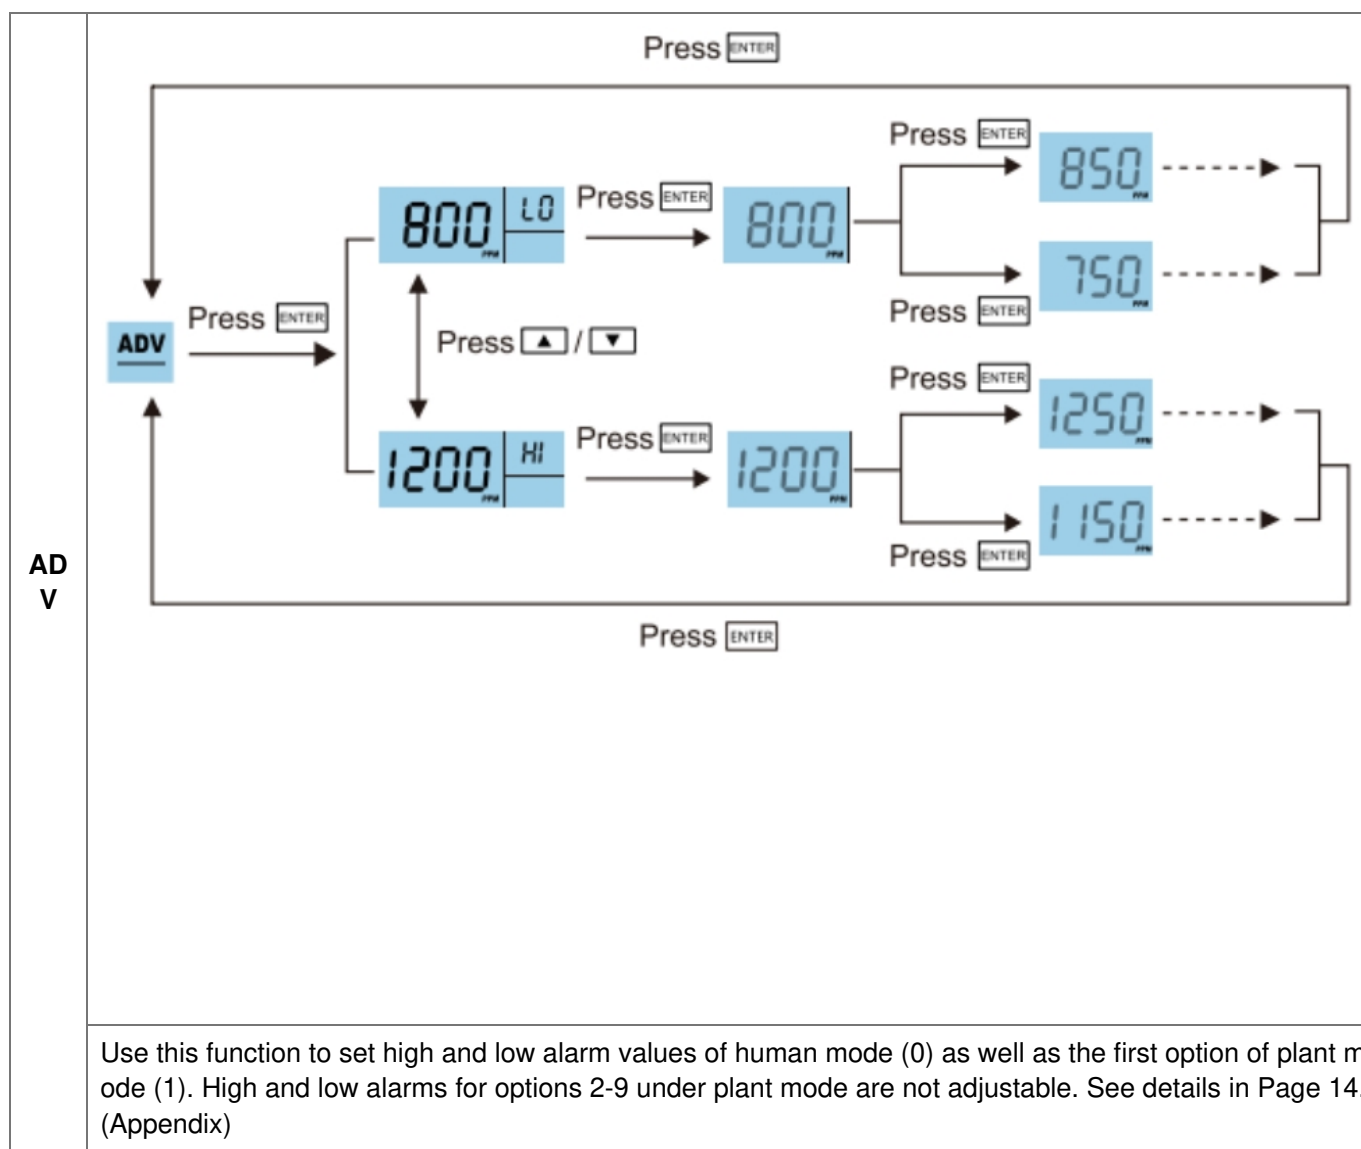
AD
V

Press ENTER

Press ENTER

850

800 LO

Press ENTER

800

750

ADV

Press ENTER

Press ▲ / ▼

Press ENTER

Press ENTER

1250

1200 HI

Press ENTER

1200

1 150

Press ENTER

Press ENTER

Use this function to set high and low alarm values of human mode (0) as well as the first option of plant m ode (1). High and low alarms for options 2-9 under plant mode are not adjustable. See details in Page 14 (Appendix)